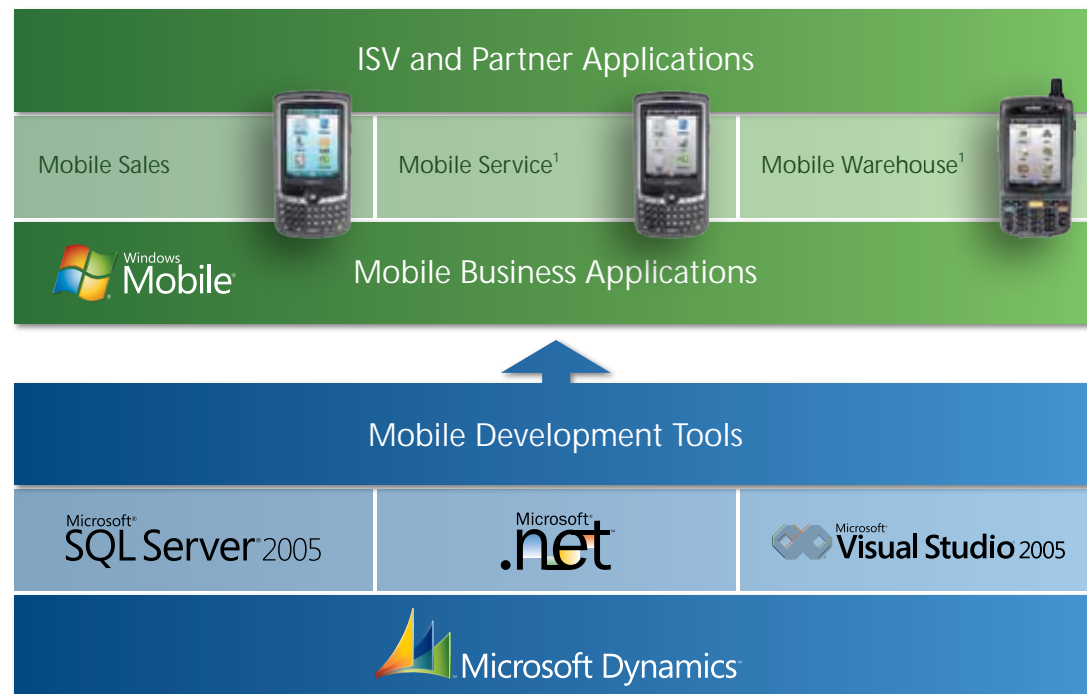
ISV and Partner Applications

Mobile Sales

Mobile Service$^1$

Mobile Warehouse$^1$

Windows Mobile

Mobile Business Applications

Mobile Development Tools

Microsoft SQL Server 2005

Microsoft .net

Microsoft Visual Studio 2005

Microsoft Dynamics